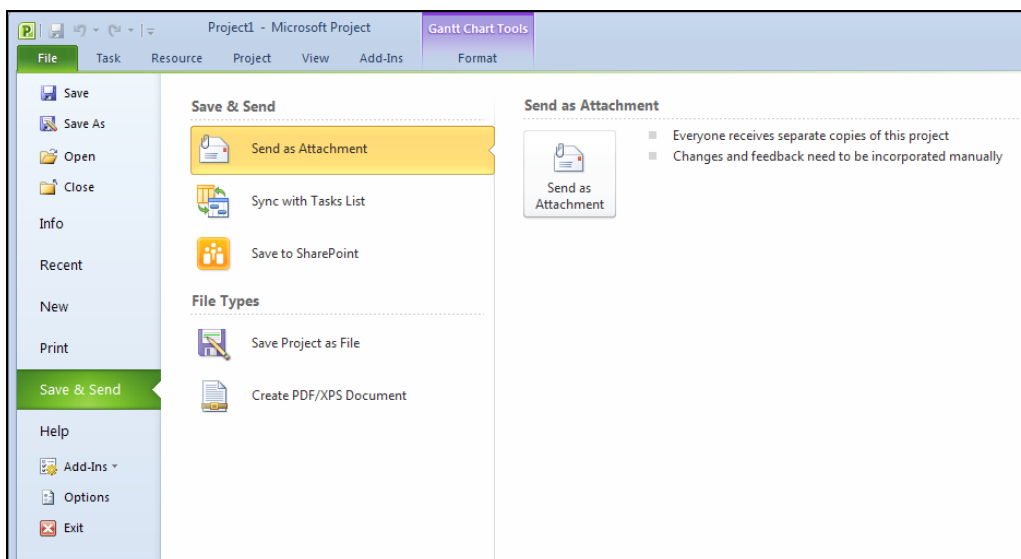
Project1 - Microsoft Project

Gantt Chart Tools

File Task Resource Project View Add-Ins Format

Save
Save As
Open
Close
Info
Recent
New
Print
Save & Send
Help
Add-Ins
Options
Exit

Save & Send

Send as Attachment

Sync with Tasks List

Save to SharePoint

File Types

Save Project as File

Create PDF/XPS Document

Send as Attachment

Send as Attachment

Everyone receives separate copies of this project
Changes and feedback need to be incorporated manually